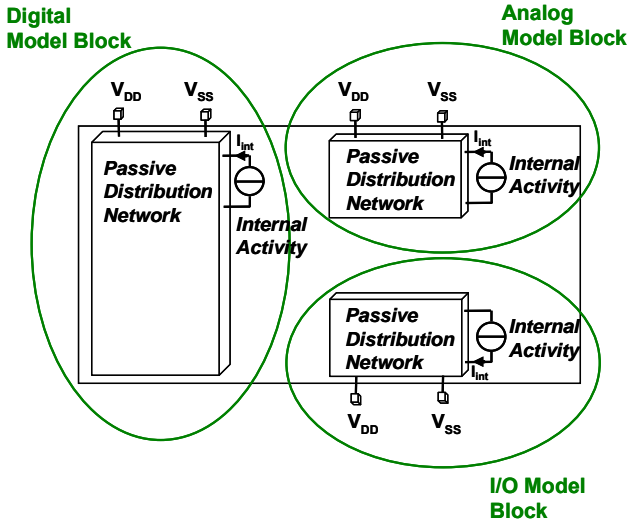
Digital Model Block

Analog Model Block

$V_{DD}$ $V_{SS}$

$I_{int}$

Passive Distribution Network

Internal Activity

$V_{DD}$ $V_{SS}$

$I_{int}$

Passive Distribution Network

Internal Activity

Passive Distribution Network

Internal Activity

$I_{int}$

$V_{DD}$ $V_{SS}$

I/O Model Block